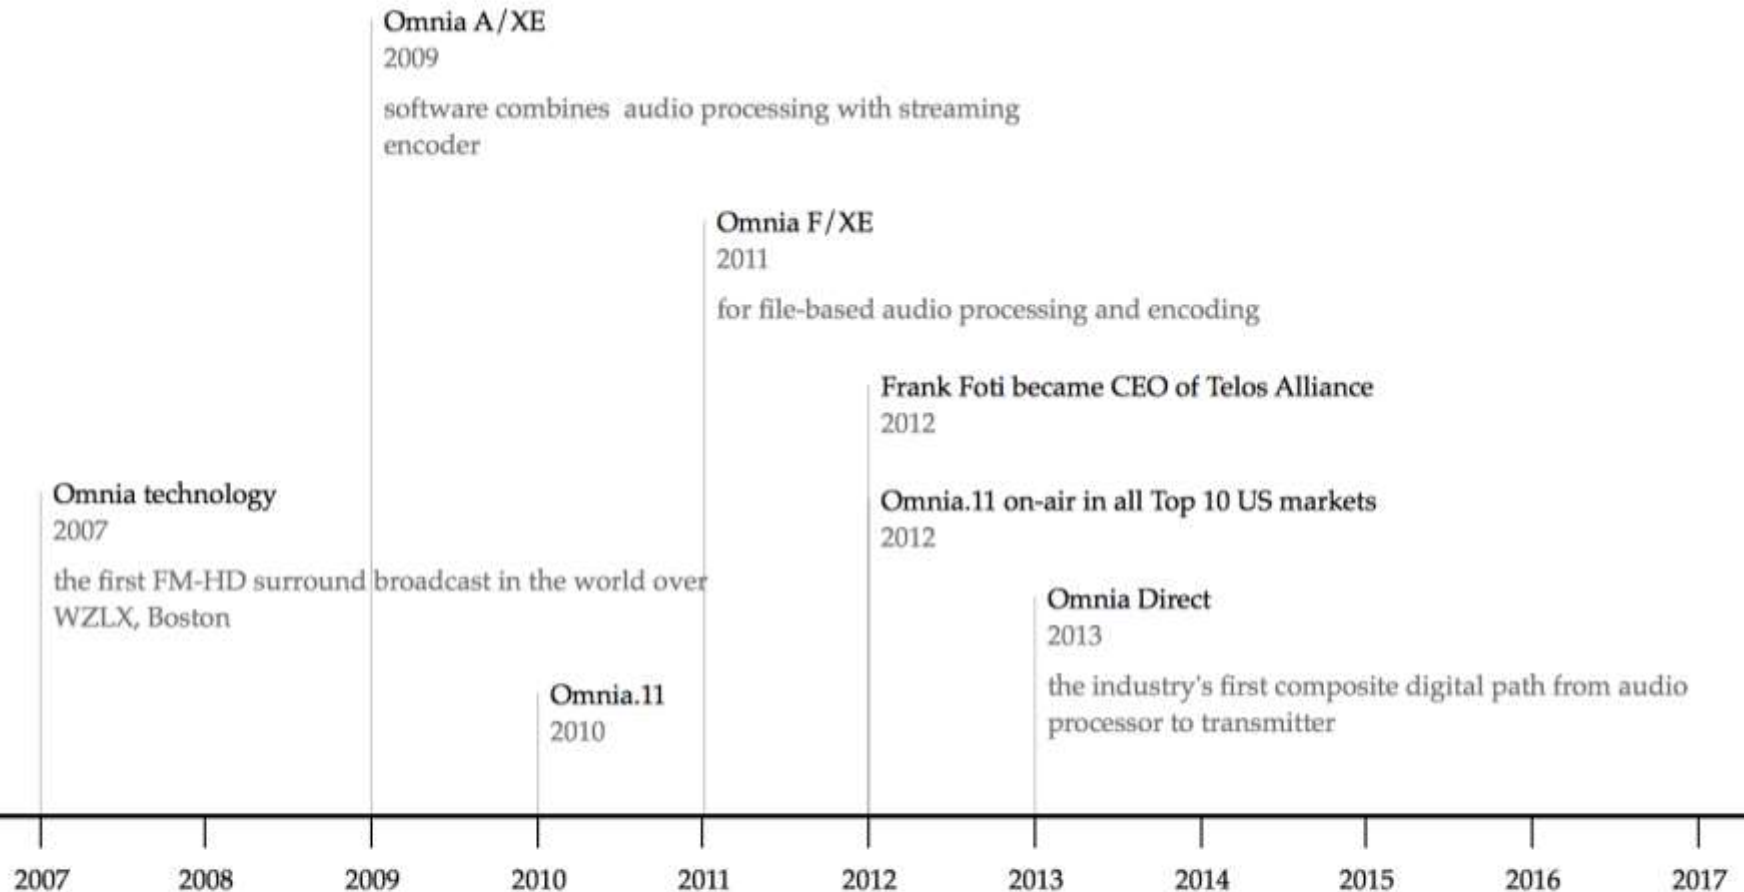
Omnia A/XE
2009
software combines audio processing with streaming encoder

Omnia F/XE
2011
for file-based audio processing and encoding

Frank Foti became CEO of Telos Alliance
2012

Omnia technology
2007
the first FM-HD surround broadcast in the world over WZLX, Boston

Omnia.11 on-air in all Top 10 US markets
2012

Omnia Direct
2013
the industry's first composite digital path from audio processor to transmitter

Omnia.11
2010

2007 2008 2009 2010 2011 2012 2013 2014 2015 2016 2017